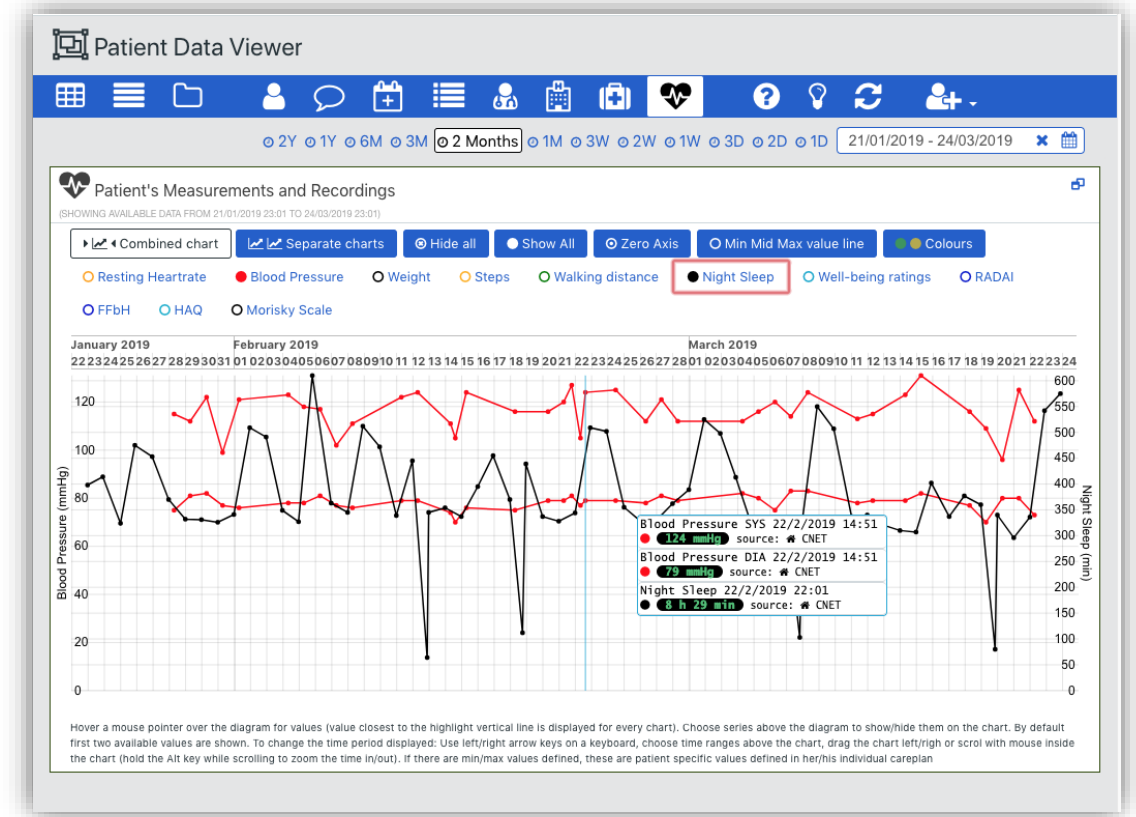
Patient Data Viewer

2Y 1Y 6M 3M 2 Months 1M 3W 2W 1W 3D 2D 1D 21/01/2019 - 24/03/2019

Patient's Measurements and Recordings
(SHOWING AVAILABLE DATA FROM 21/01/2019 23:01 TO 24/03/2019 23:01)

Combined chart | Separate charts | Hide all | Show All | Zero Axis | Min Mid Max value line | Colours

Resting Heartrate | Blood Pressure | Weight | Steps | Walking distance | Night Sleep | Well-being ratings | RADAI | FFbH | HAQ | Morisky Scale

January 2019
22 23 24 25 26 27 28 29 30 31
February 2019
01 02 03 04 05 06 07 08 09 10 11 12 13 14 15 16 17 18 19 20 21 22 23 24 25 26 27 28
March 2019
01 02 03 04 05 06 07 08 09 10 11 12 13 14 15 16 17 18 19 20 21 22 23 24

Blood Pressure (mmHg)
0 20 40 60 80 100 120

Night Sleep (min)
0 50 100 150 200 250 300 350 400 450 500 550 600

Blood Pressure SYS 22/2/2019 14:51
124 mmHg source: CNET
Blood Pressure DIA 22/2/2019 14:51
79 mmHg source: CNET
Night Sleep 22/2/2019 22:01
8 h 29 min source: CNET

Hover a mouse pointer over the diagram for values (value closest to the highlight vertical line is displayed for every chart). Choose series above the diagram to show/hide them on the chart. By default first two available values are shown. To change the time period displayed: Use left/right arrow keys on a keyboard, choose time ranges above the chart, drag the chart left/righ or scrol with mouse inside the chart (hold the Alt key while scrolling to zoom the time in/out). If there are min/max values defined, these are patient specific values defined in her/his individual careplan